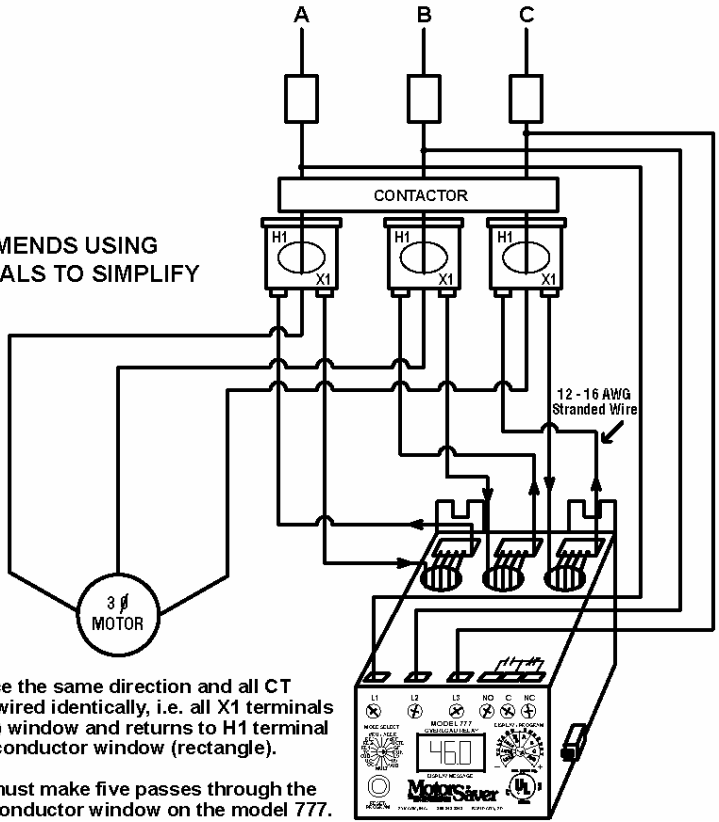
A

B

C

CONTACTOR

MENDS USING ALS TO SIMPLIFY

H1

X1

H1

X1

H1

X1

12 - 16 AWG Stranded Wire

3 ∅ MOTOR

e the same direction and all CT wired identically, i.e. all X1 terminals window and returns to H1 terminal conductor window (rectangle).

must make five passes through the conductor window on the model 777.

L1

L2

L3

NO

C

NC

MODE SELECT

MODEL 777

DISPLAY / PROGRAM

46.0

DISPLAY MESSAGE

MotorSaver